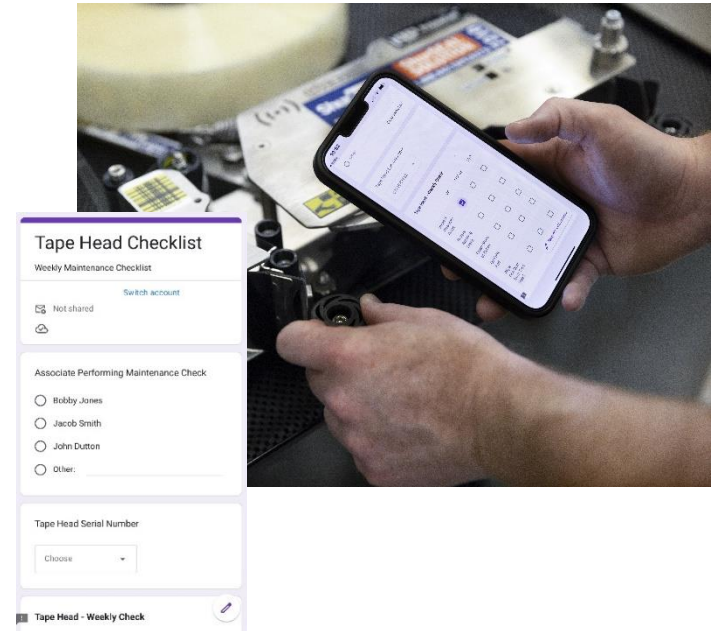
Tape Head Checklist
Weekly Maintenance Checklist

Switch account

Not shared

Associate Performing Maintenance Check

Bobby Jones

Jacob Smith

John Dutton

Other:

Tape Head Serial Number

Choose

Tape Head - Weekly Check